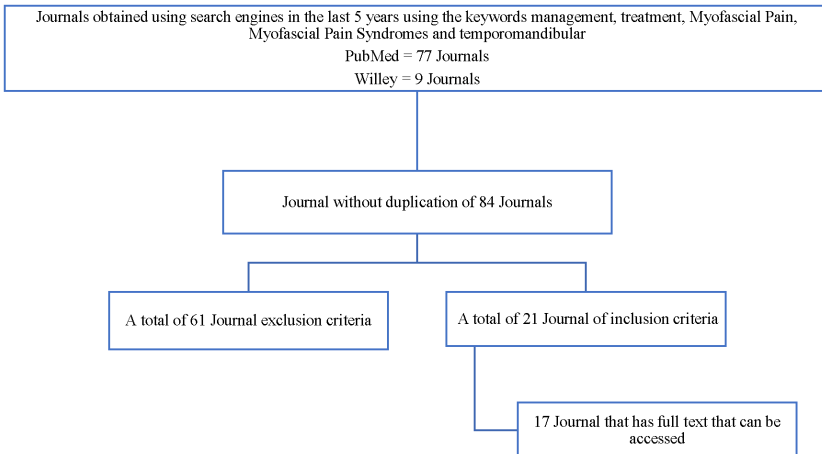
Journals obtained using search engines in the last 5 years using the keywords management, treatment, Myofascial Pain, Myofascial Pain Syndromes and temporomandibular

PubMed = 77 Journals

Willey = 9 Journals

Journal without duplication of 84 Journals

A total of 61 Journal exclusion criteria

A total of 21 Journal of inclusion criteria

17 Journal that has full text that can be accessed